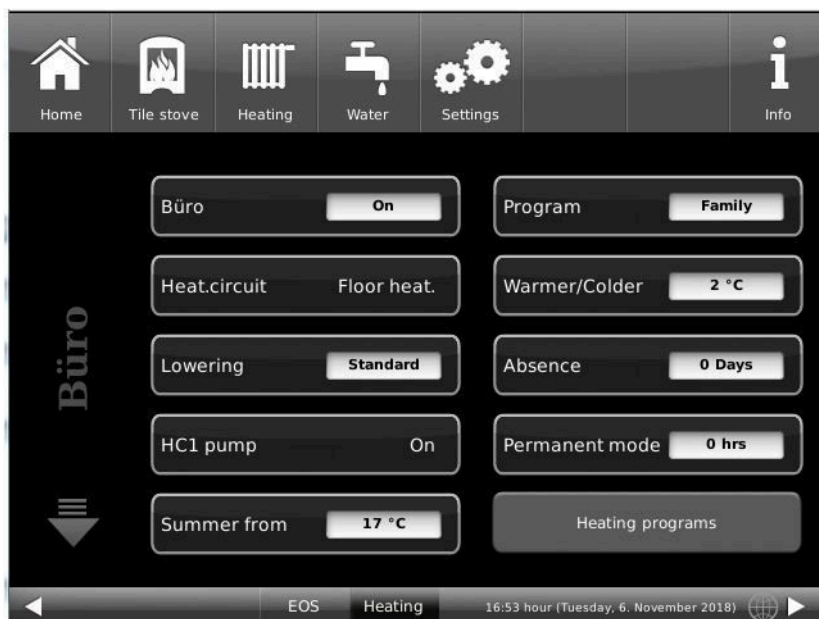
Home Tile stove Heating Water Settings Info

Büro

Büro On

Heat.circuit Floor heat.

Lowering Standard

HC1 pump On

Summer from 17 °C

Program Family

Warmer/Colder 2 °C

Absence 0 Days

Permanent mode 0 hrs

Heating programs

EOS Heating 16:53 hour (Tuesday, 6. November 2018)